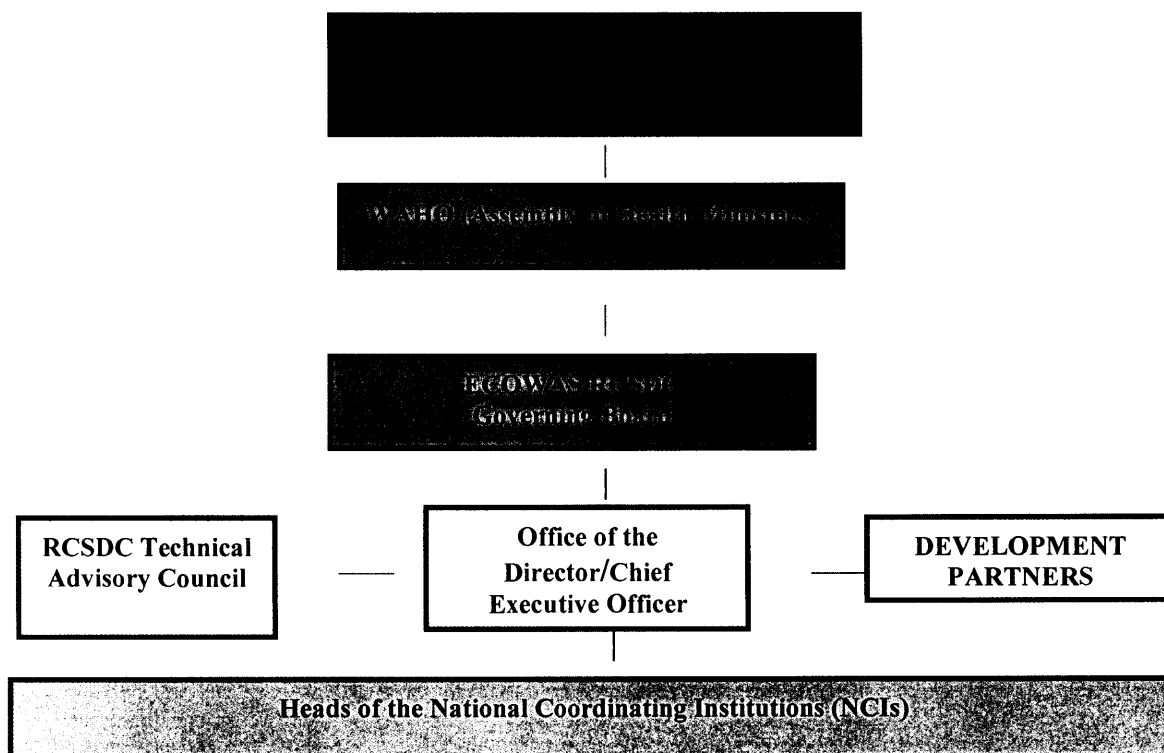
WAHO (Assembly of Health Ministers)

ECOWAS RCSDC Governing Board

RCSDC Technical Advisory Council

Office of the Director/Chief Executive Officer

DEVELOPMENT PARTNERS

Heads of the National Coordinating Institutions (NCIs)